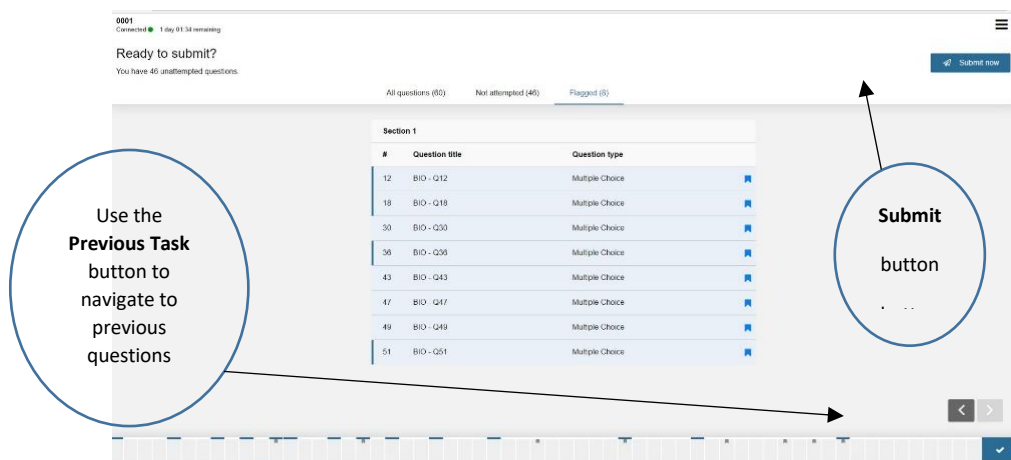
0001
Connected 1 day 01:34 remaining

Ready to submit?
You have 46 unattempted questions.

Submit now

All questions (60) Not attempted (46) Flagged (8)

Section 1

| # | Question title | Question type |
|---|---|---|
| 12 | BIO - Q12 | Multiple Choice |
| 18 | BIO - Q18 | Multiple Choice |
| 30 | BIO - Q30 | Multiple Choice |
| 36 | BIO - Q36 | Multiple Choice |
| 43 | BIO - Q43 | Multiple Choice |
| 47 | BIO - Q47 | Multiple Choice |
| 49 | BIO - Q49 | Multiple Choice |
| 51 | BIO - Q51 | Multiple Choice |

Use the **Previous Task** button to navigate to previous questions

**Submit**

button

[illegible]